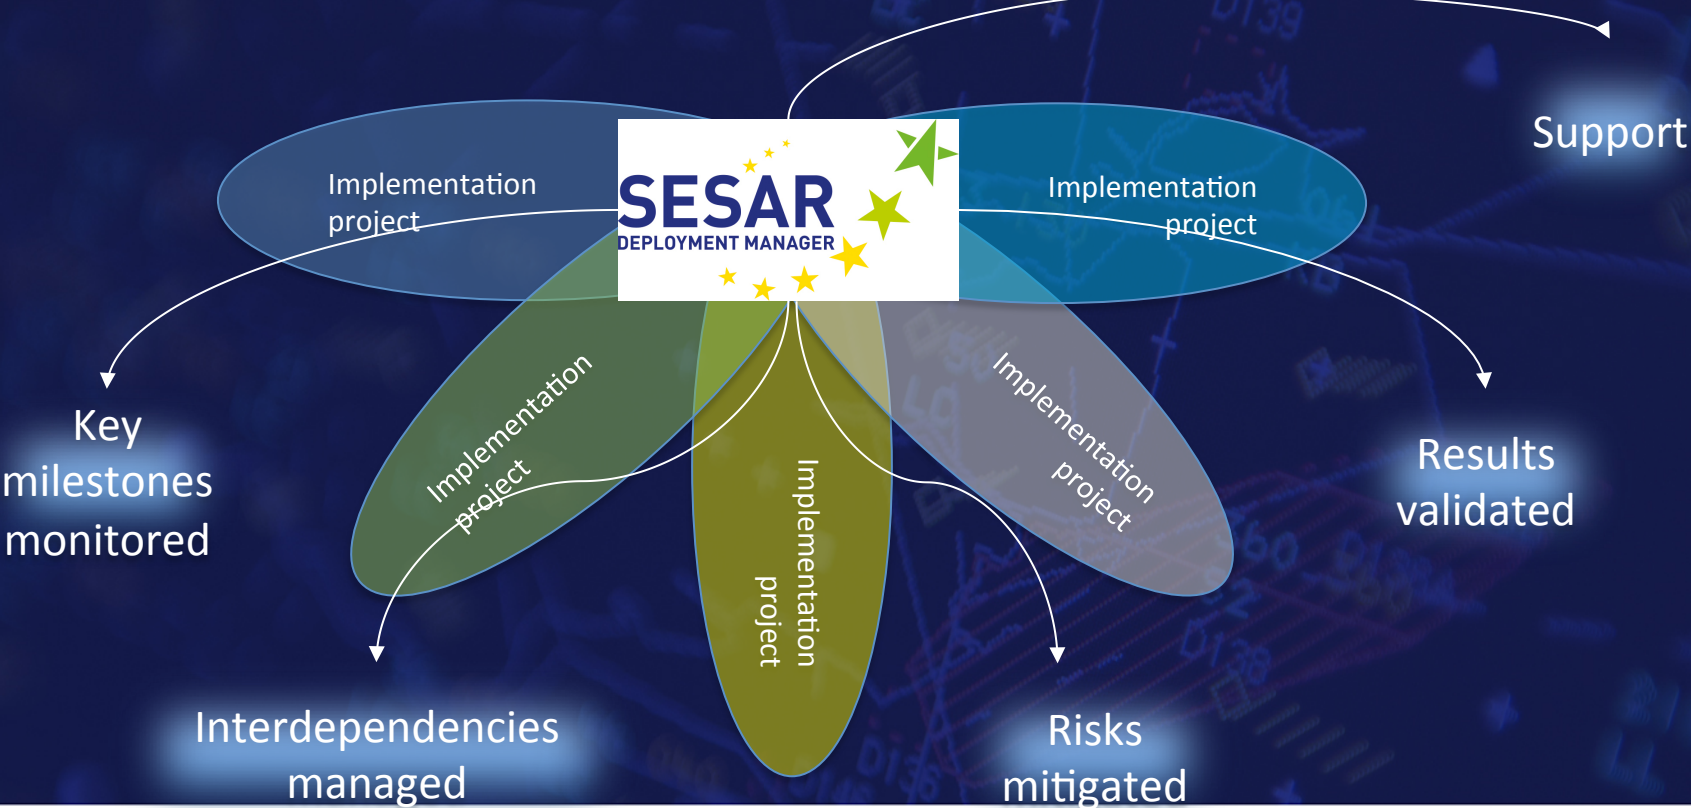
Implementation project

SESAR
DEPLOYMENT MANAGER

Implementation project

Support

Key milestones monitored

Implementation project

Implementation project

Implementation project

Results validated

Interdependencies managed

Risks mitigated